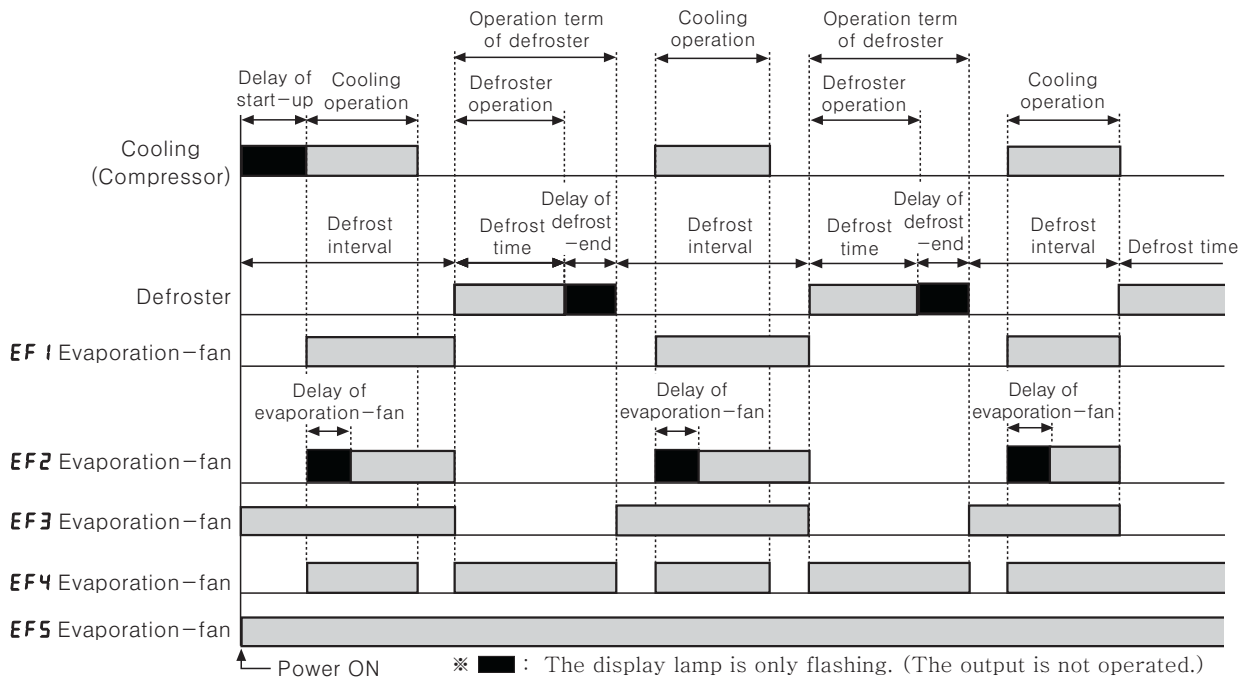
Operation term of defroster

Cooling operation

Operation term of defroster

Delay of start−up

Cooling operation

Defroster operation

Defroster operation

Cooling operation

Cooling (Compressor)

Defrost interval

Defrost time

Delay of defrost −end

Defrost interval

Defrost time

Delay of defrost −end

Defrost interval

Defrost time

Defroster

EF1 Evaporation−fan

Delay of evaporation−fan

Delay of evaporation−fan

Delay of evaporation−fan

EF2 Evaporation−fan

EF3 Evaporation−fan

EF4 Evaporation−fan

EF5 Evaporation−fan

Power ON

※ ■ : The display lamp is only flashing. (The output is not operated.)